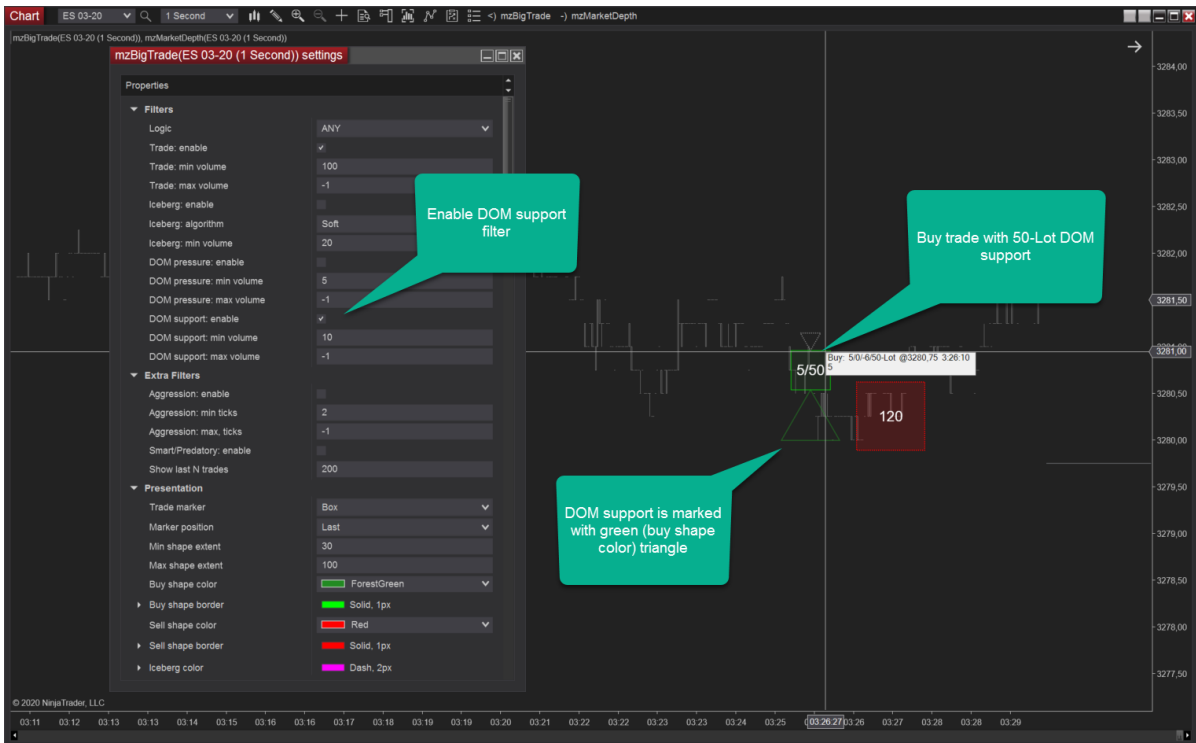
Chart ES 03-20 1 Second mzBigTrade mzMarketDepth

mzBigTrade(ES 03-20 (1 Second)), mzMarketDepth(ES 03-20 (1 Second))

mzBigTrade(ES 03-20 (1 Second)) settings

Properties

Filters

| | |
|---|---|
| Logic | ANY |
| Trade: enable | ✓ |
| Trade: min volume | 100 |
| Trade: max volume | -1 |
| Iceberg: enable | |
| Iceberg: algorithm | Soft |
| Iceberg: min volume | 20 |
| DOM pressure: enable | |
| DOM pressure: min volume | 5 |
| DOM pressure: max volume | -1 |
| DOM support: enable | ✓ |
| DOM support: min volume | 10 |
| DOM support: max volume | -1 |

Extra Filters

| | |
|---|---|
| Aggression: enable | |
| Aggression: min ticks | 2 |
| Aggression: max, ticks | -1 |
| Smart/Predatory: enable | |
| Show last N trades | 200 |

Presentation

| | |
|---|---|
| Trade marker | Box |
| Marker position | Last |
| Min shape extent | 30 |
| Max shape extent | 100 |
| Buy shape color | ForestGreen |
| Buy shape border | Solid, 1px |
| Sell shape color | Red |
| Sell shape border | Solid, 1px |
| Iceberg color | Dash, 2px |

Enable DOM support filter

Buy trade with 50-Lot DOM support

DOM support is marked with green (buy shape color) triangle

5/50

Buy: 5/0/-6/50-Lot @3280,75 3:26:10
5

120

3284,00
3283,50
3283,00
3282,50
3282,00
3281,50
3281,00
3280,50
3280,00
3279,50
3279,00
3278,50
3278,00
3277,50

© 2020 NinjaTrader, LLC

03:11 03:12 03:13 03:13 03:14 03:15 03:16 03:16 03:17 03:18 03:19 03:19 03:20 03:21 03:22 03:22 03:23 03:23 03:24 03:25 03:26:27 03:26 03:27 03:28 03:28 03:29